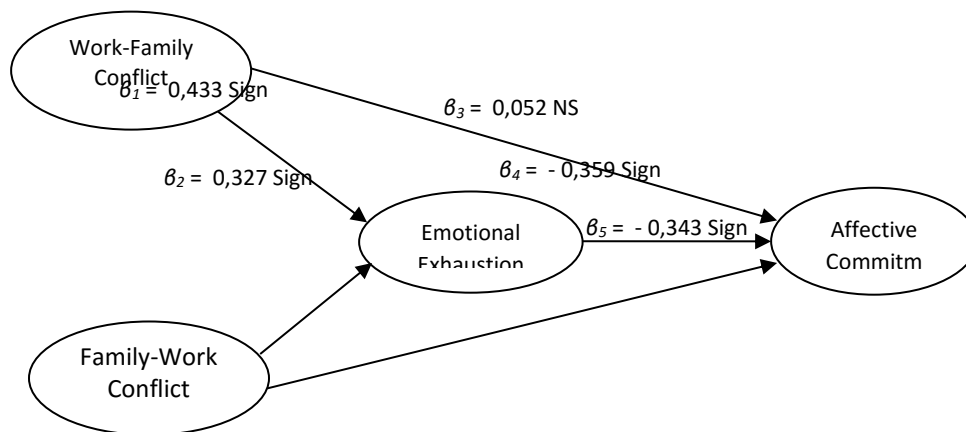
Work-Family Conflict

$\beta_1$ = 0,433 Sign

$\beta_3$ = 0,052 NS

$\beta_2$ = 0,327 Sign

$\beta_4$ = - 0,359 Sign

Emotional Exhaustion

$\beta_5$ = - 0,343 Sign

Affective Commitm

Family-Work Conflict